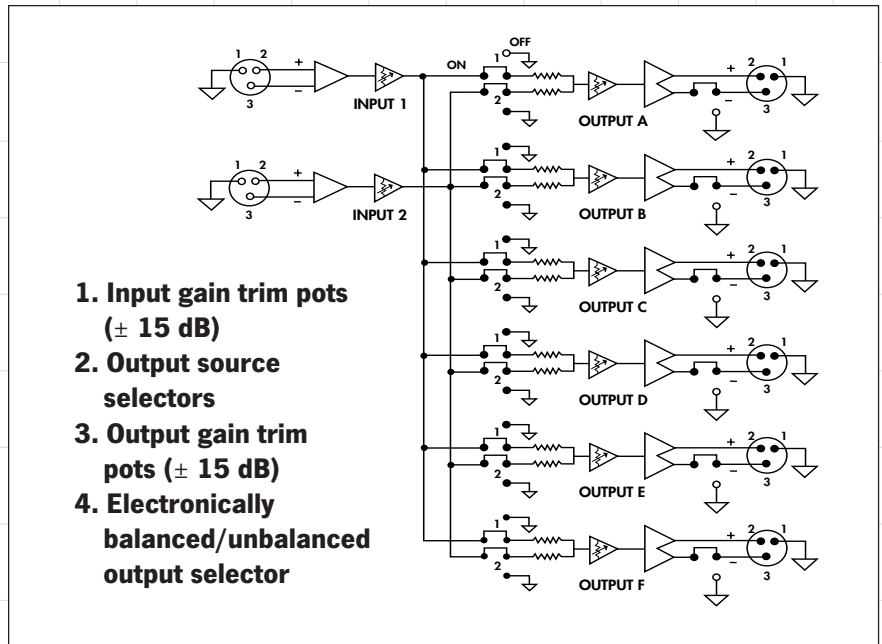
1 2
3
+
−
INPUT 1

1 2
3
+
−
INPUT 2

OFF
ON
1
2
OUTPUT A
+ 2 1
−
3

1
2
OUTPUT B
+ 2 1
−
3

1
2
OUTPUT C
+ 2 1
−
3

1
2
OUTPUT D
+ 2 1
−
3

1
2
OUTPUT E
+ 2 1
−
3

1
2
OUTPUT F
+ 2 1
−
3

1. Input gain trim pots ($\pm$ 15 dB)
2. Output source selectors
3. Output gain trim pots ($\pm$ 15 dB)
4. Electronically balanced/unbalanced output selector